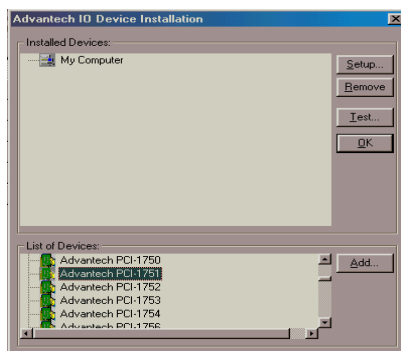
Advantech IO Device Installation

Installed Devices:

My Computer

Setup...

Remove

Test...

OK

List of Devices:

Advantech PCI-1750
Advantech PCI-1751
Advantech PCI-1752
Advantech PCI-1753
Advantech PCI-1754
Advantech PCI-1756

Add...